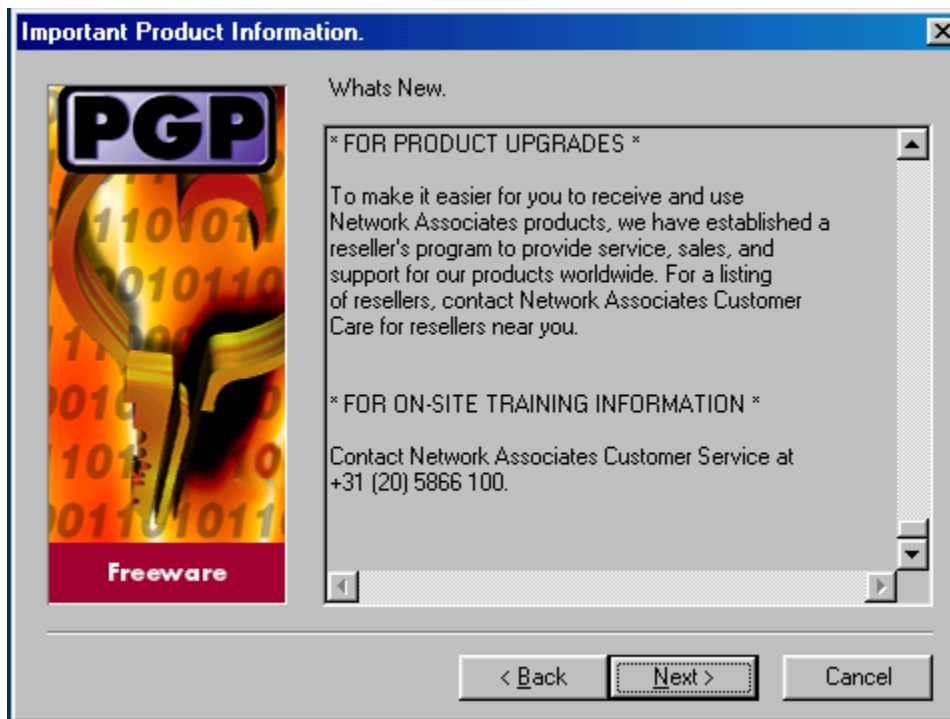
Important Product Information.

PGP

Freeware

Whats New.

* FOR PRODUCT UPGRADES *

To make it easier for you to receive and use Network Associates products, we have established a reseller's program to provide service, sales, and support for our products worldwide. For a listing of resellers, contact Network Associates Customer Care for resellers near you.

* FOR ON-SITE TRAINING INFORMATION *

Contact Network Associates Customer Service at +31 (20) 5866 100.

< Back

Next >

Cancel